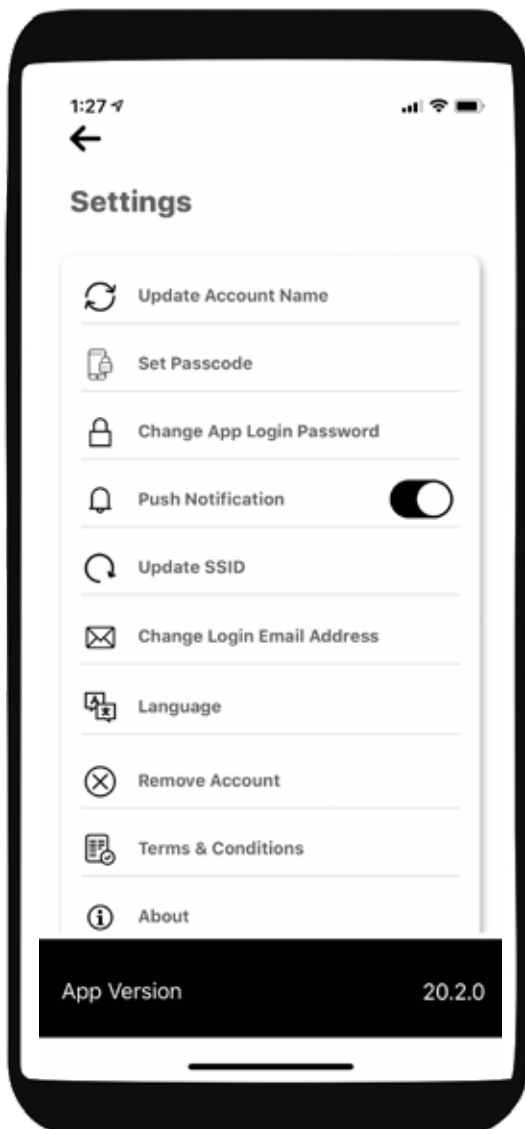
1:27

Settings

Update Account Name

Set Passcode

Change App Login Password

Push Notification

Update SSID

Change Login Email Address

Language

Remove Account

Terms & Conditions

About

App Version 20.2.0